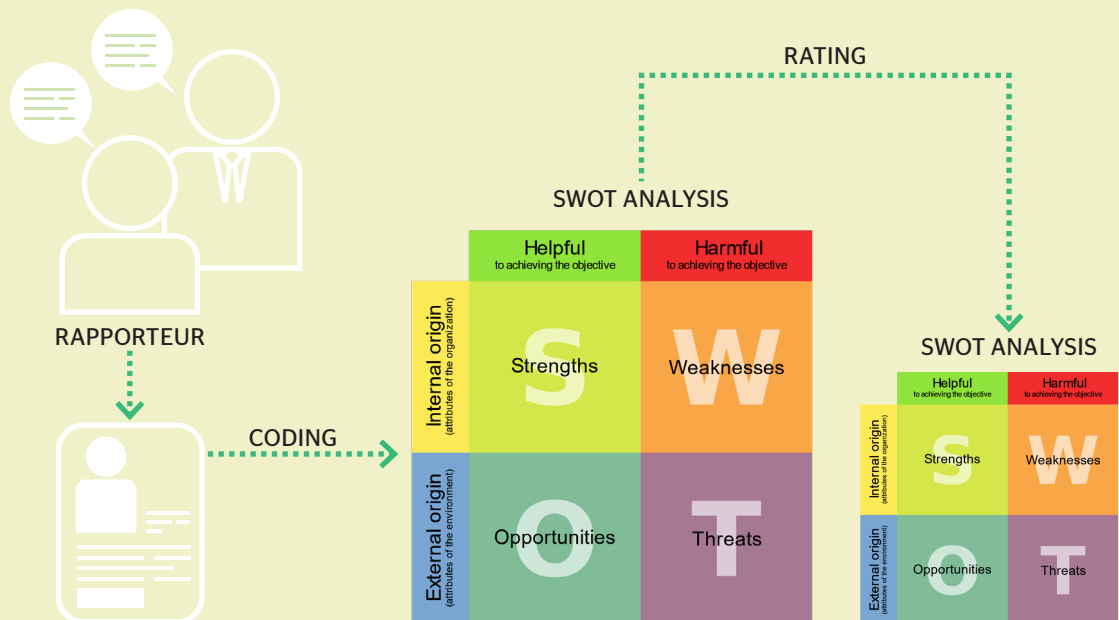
RATING

SWOT ANALYSIS

RAPPORTEUR

CODING

| | Helpful to achieving the objective | Harmful to achieving the objective |
|---|---|---|
| Internal origin (attributes of the organization) | S Strengths | W Weaknesses |
| External origin (attributes of the environment) | O Opportunities | T Threats |

SWOT ANALYSIS

| | Helpful to achieving the objective | Harmful to achieving the objective |
|---|---|---|
| Internal origin (attributes of the organization) | S Strengths | W Weaknesses |
| External origin (attributes of the environment) | O Opportunities | T Threats |